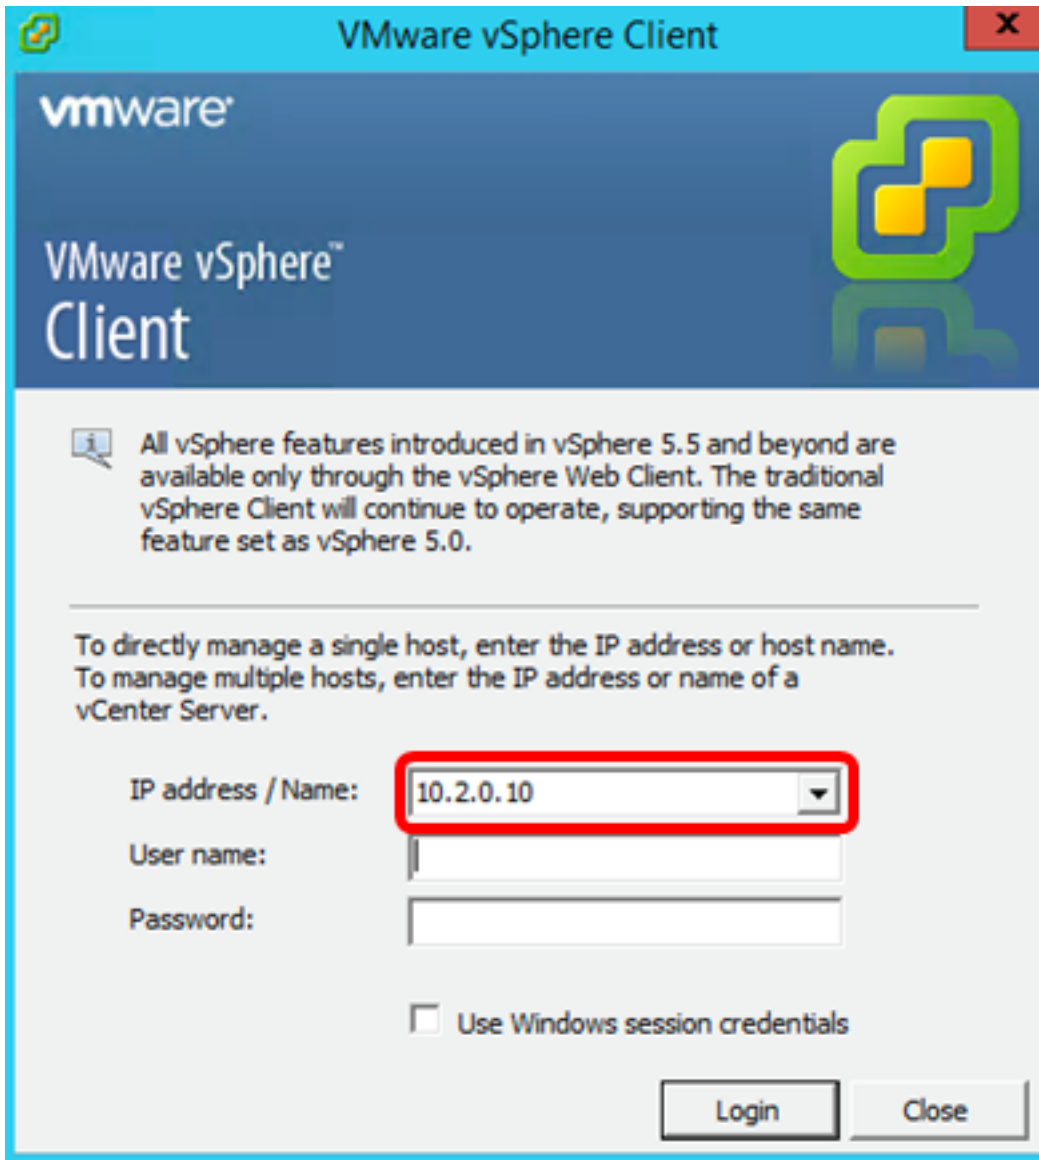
VMware vSphere Client

vmware

VMware vSphere™
Client

All vSphere features introduced in vSphere 5.5 and beyond are available only through the vSphere Web Client. The traditional vSphere Client will continue to operate, supporting the same feature set as vSphere 5.0.

To directly manage a single host, enter the IP address or host name. To manage multiple hosts, enter the IP address or name of a vCenter Server.

IP address / Name: 10.2.0.10

User name:

Password:

Use Windows session credentials

Login Close